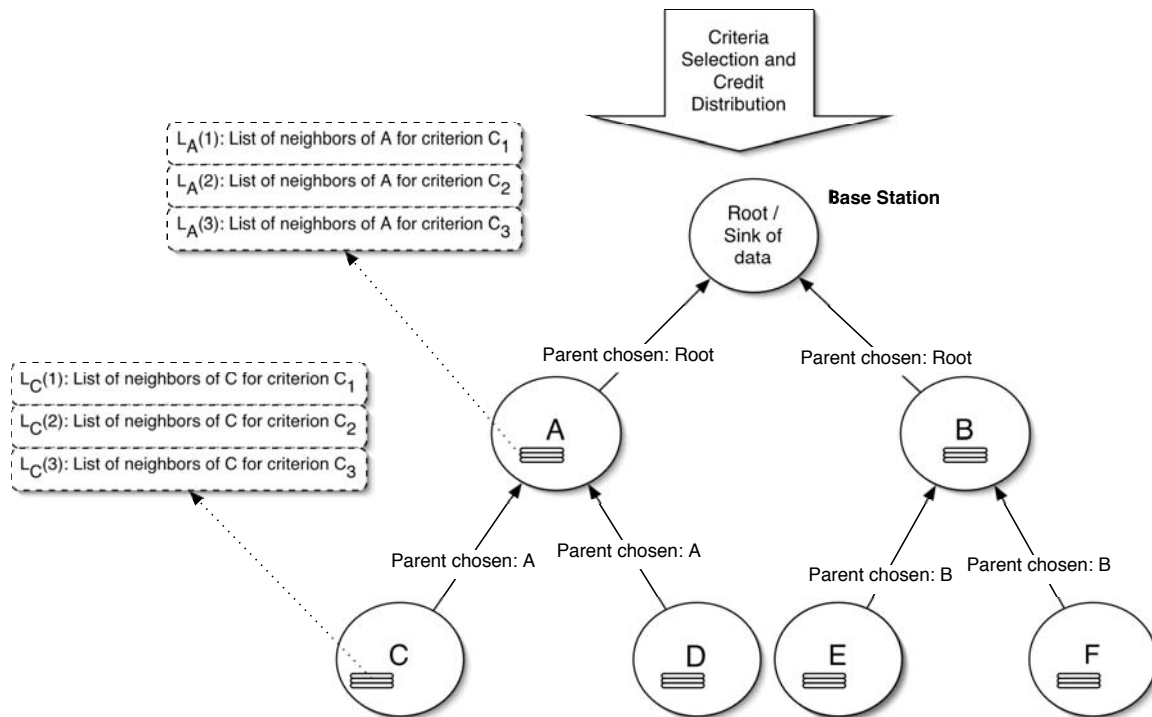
Criteria Selection and Credit Distribution

$L_A(1)$: List of neighbors of A for criterion $C_1$
$L_A(2)$: List of neighbors of A for criterion $C_2$
$L_A(3)$: List of neighbors of A for criterion $C_3$

Base Station

Root / Sink of data

Parent chosen: Root

Parent chosen: Root

$L_C(1)$: List of neighbors of C for criterion $C_1$
$L_C(2)$: List of neighbors of C for criterion $C_2$
$L_C(3)$: List of neighbors of C for criterion $C_3$

A

B

Parent chosen: A

Parent chosen: A

Parent chosen: B

Parent chosen: B

C

D

E

F